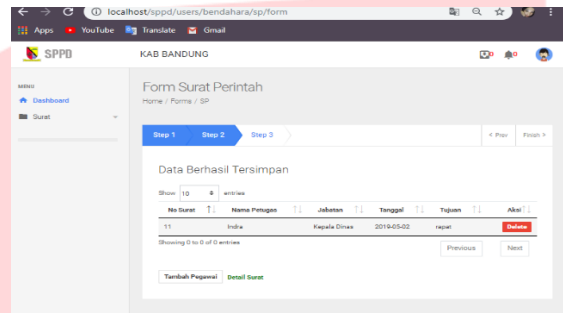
localhost/sppd/users/bendahara/sp/form

Apps YouTube Translate Gmail

SPPD

KAB BANDUNG

MENU

Dashboard

Surat

Form Surat Perintah

Home / Forms / SP

Step 1 Step 2 Step 3

< Prev Finish >

Data Berhasil Tersimpan

Show 10 entries

| No Surat | Nama Petugas | Jabatan | Tanggal | Tujuan | Aksi |
|---|---|---|---|---|---|
| 11 | Indra | Kepala Dinas | 2019-05-02 | rapat | Delete |

Showing 0 to 0 of 0 entries

Previous Next

Tambah Pegawai Detail Surat